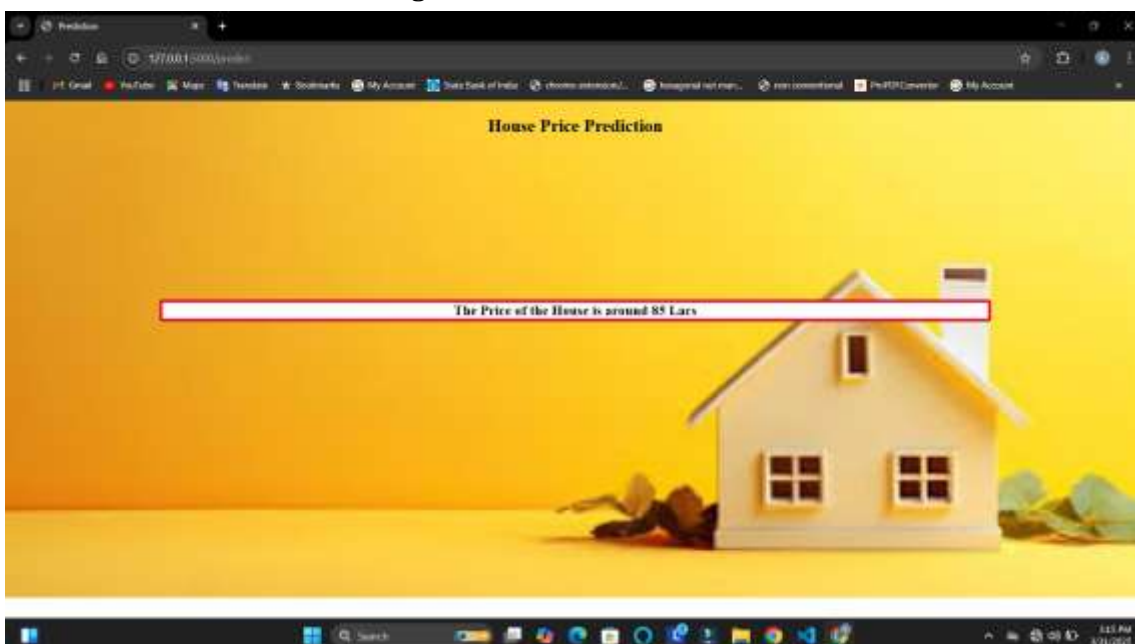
Prediction

127.0.0.1:5000/predict

Gmail YouTube Maps Translate Bookmarks My Account State Bank of India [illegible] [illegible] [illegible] PwPDFConverter My Account

House Price Prediction

The Price of the House is around 85 Lacs

Search